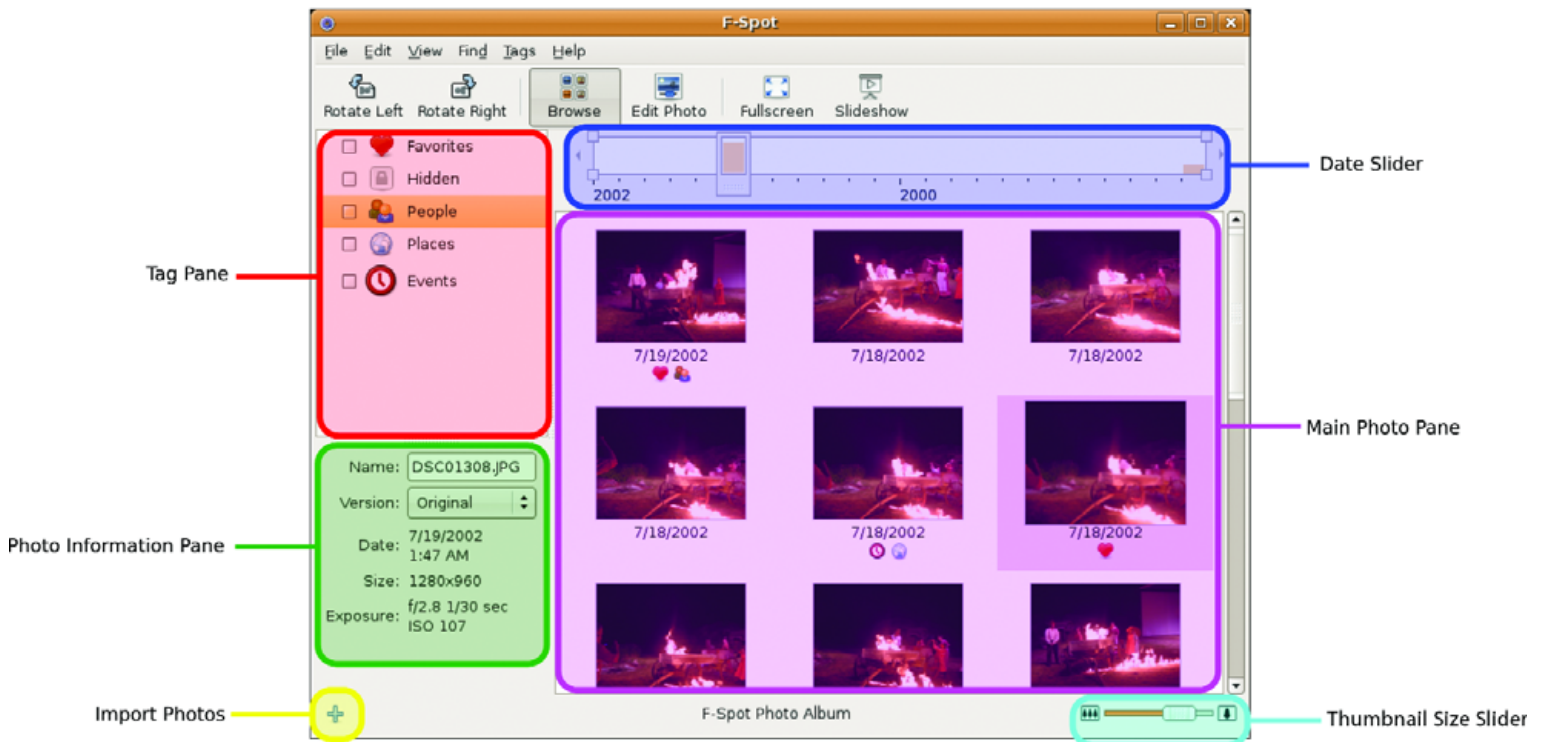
F-Spot

File Edit View Find Tags Help

Rotate Left Rotate Right Browse Edit Photo Fullscreen Slideshow

Favorites
Hidden
People
Places
Events

2002 2000

Date Slider

Tag Pane

7/19/2002
7/18/2002
7/18/2002

7/18/2002
7/18/2002
7/18/2002

Main Photo Pane

Name: DSC01308.JPG
Version: Original
Date: 7/19/2002 1:47 AM
Size: 1280x960
Exposure: f/2.8 1/30 sec ISO 107

Photo Information Pane

Import Photos

F-Spot Photo Album

Thumbnail Size Slider